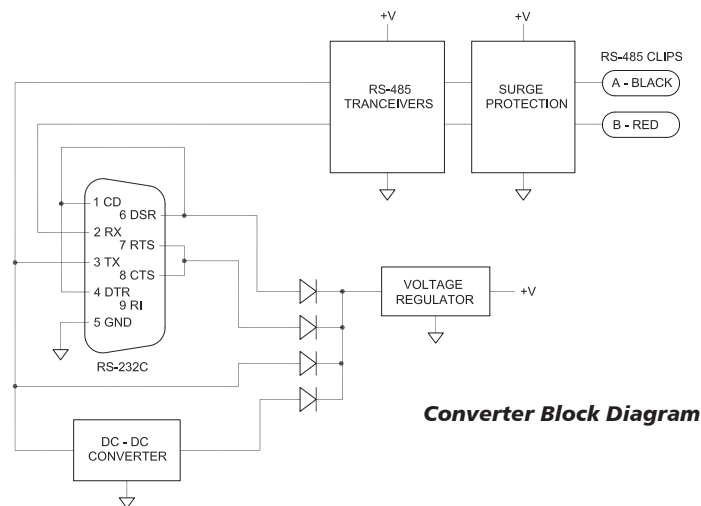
+V

+V

RS-485 CLIPS

RS-485 TRANCEIVERS

SURGE PROTECTION

A - BLACK

B - RED

1 CD
6 DSR
2 RX
7 RTS
3 TX
8 CTS
4 DTR
9 RI
5 GND

RS-232C

VOLTAGE REGULATOR

+V

DC - DC CONVERTER

Converter Block Diagram